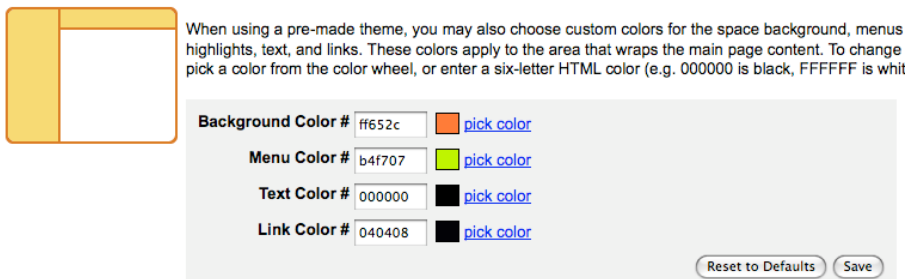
When using a pre-made theme, you may also choose custom colors for the space background, menus highlights, text, and links. These colors apply to the area that wraps the main page content. To change pick a color from the color wheel, or enter a six-letter HTML color (e.g. 000000 is black, FFFFFF is whit

Background Color # ff652c pick color
Menu Color # b4f707 pick color
Text Color # 000000 pick color
Link Color # 040408 pick color

Reset to Defaults
Save